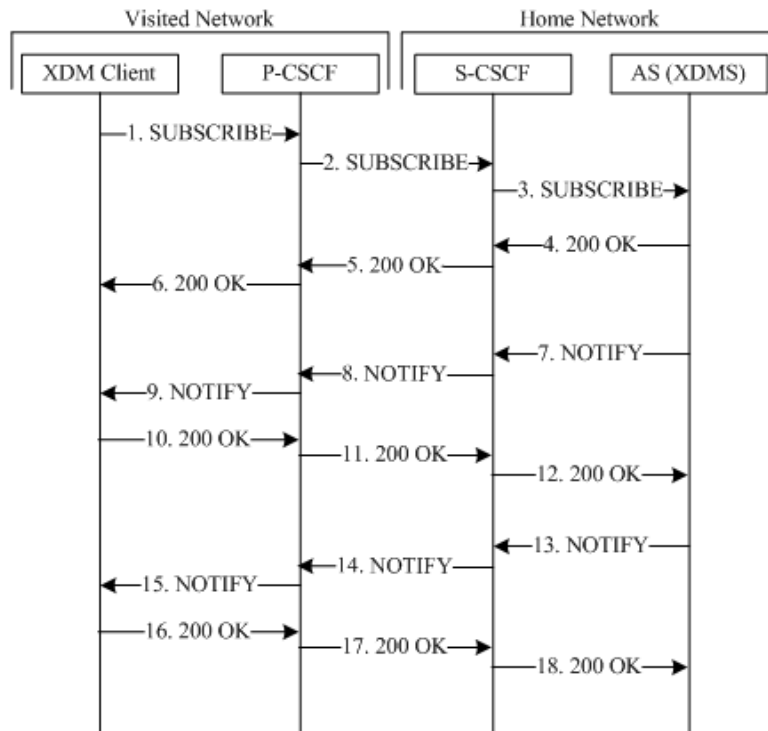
Visited Network

Home Network

XDM Client

P-CSCF

S-CSCF

AS (XDMS)

1. SUBSCRIBE

2. SUBSCRIBE

3. SUBSCRIBE

4. 200 OK

5. 200 OK

6. 200 OK

7. NOTIFY

8. NOTIFY

9. NOTIFY

10. 200 OK

11. 200 OK

12. 200 OK

13. NOTIFY

14. NOTIFY

15. NOTIFY

16. 200 OK

17. 200 OK

18. 200 OK